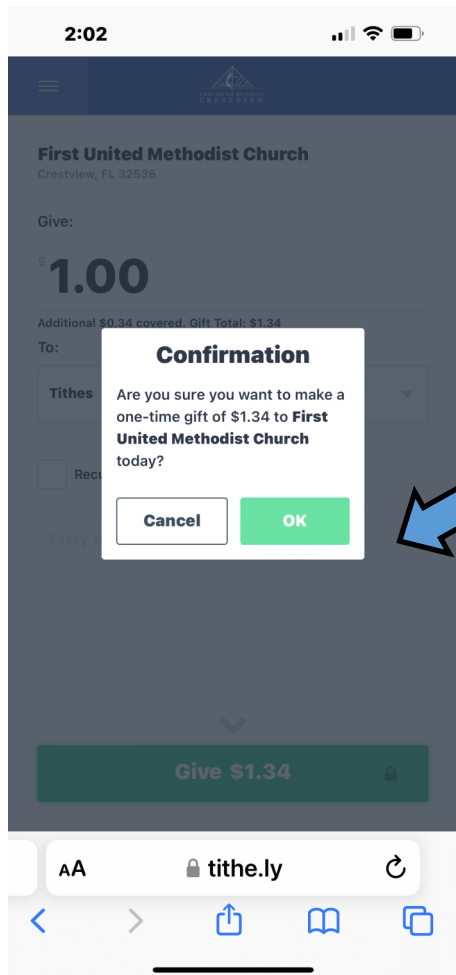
2:02

FIRST UNITED METHODIST
CRESTVIEW

First United Methodist Church
Crestview, FL 32536

Give:

$ 1.00

Additional $0.34 covered. Gift Total: $1.34

To:

Tithes

Recu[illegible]

Every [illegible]

Confirmation

Are you sure you want to make a one-time gift of $1.34 to **First United Methodist Church** today?

Cancel

OK

Give $1.34

AA tithe.ly